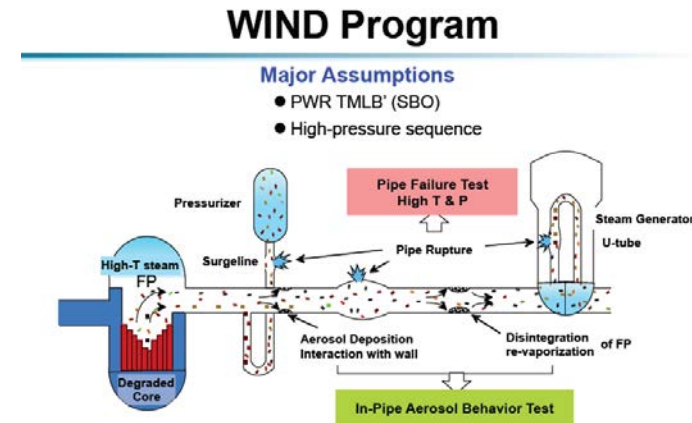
WIND Program

Major Assumptions
● PWR TMLB' (SBO)
● High-pressure sequence

Pipe Failure Test
High T & P

Pressurizer

Steam Generator
U-tube

Pipe Rupture

Surgeline

High-T steam
FP

Aerosol Deposition
Interaction with wall

Disintegration
re-vaporization of FP

Degraded
Core

In-Pipe Aerosol Behavior Test